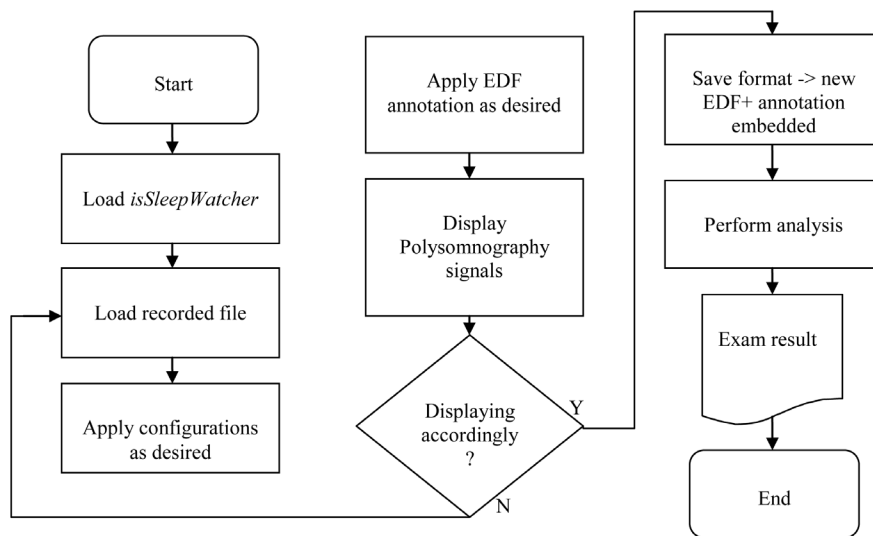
Start

Load isSleepWatcher

Load recorded file

Apply configurations as desired

Apply EDF annotation as desired

Display Polysomnography signals

Displaying accordingly ?

Y

N

Save format -> new EDF+ annotation embedded

Perform analysis

Exam result

End